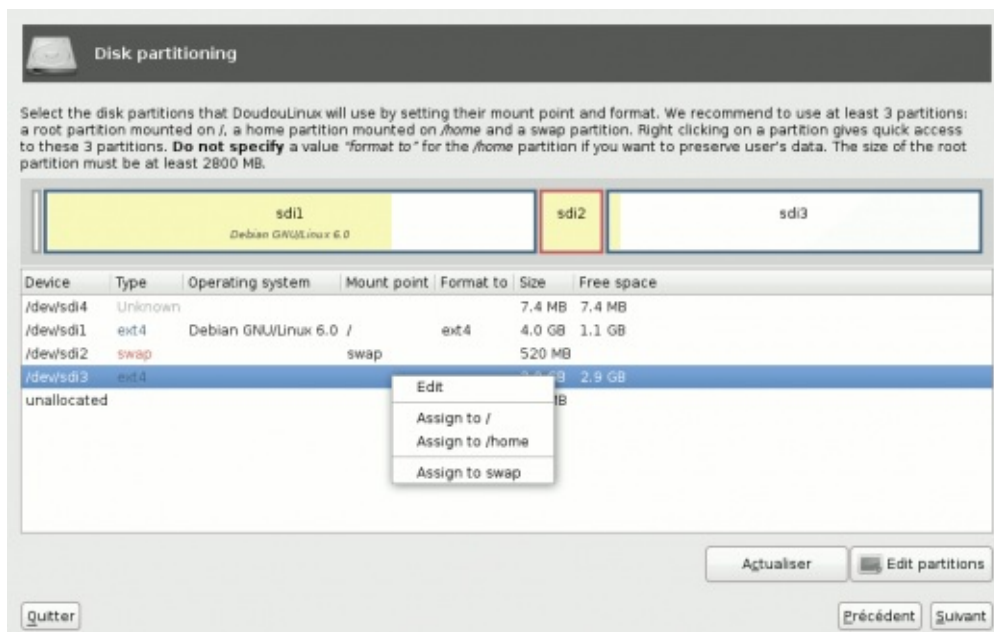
Disk partitioning

Select the disk partitions that DoudouLinux will use by setting their mount point and format. We recommend to use at least 3 partitions: a root partition mounted on /, a home partition mounted on /home and a swap partition. Right clicking on a partition gives quick access to these 3 partitions. **Do not specify** a value "format to" for the /home partition if you want to preserve user's data. The size of the root partition must be at least 2800 MB.

sdi1
Debian GNU/Linux 6.0

sdi2

sdi3

| Device | Type | Operating system | Mount point | Format to | Size | Free space |
|---|---|---|---|---|---|---|
| /dev/sdi4 | Unknown | | | | 7.4 MB | 7.4 MB |
| /dev/sdi1 | ext4 | Debian GNU/Linux 6.0 | / | ext4 | 4.0 GB | 1.1 GB |
| /dev/sdi2 | swap | | swap | | 520 MB | |
| /dev/sdi3 | ext4 | | | | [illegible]B | 2.9 GB |
| unallocated | | | | | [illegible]B | |

Edit
Assign to /
Assign to /home
Assign to swap

Actualiser
Edit partitions

Quitter
Précédent
Suivant